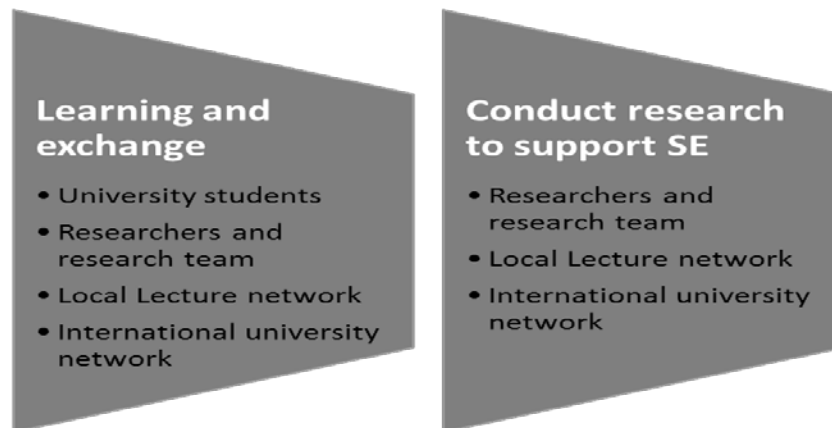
Learning and exchange

• University students
• Researchers and research team
• Local Lecture network
• International university network

Conduct research to support SE

• Researchers and research team
• Local Lecture network
• International university network